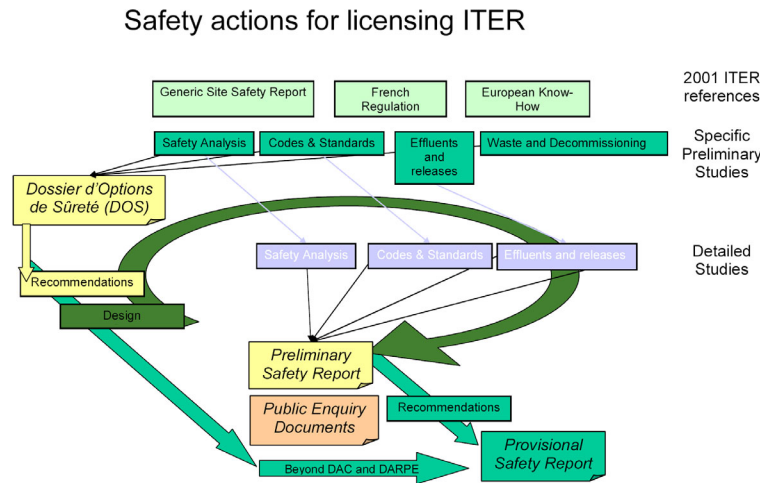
Safety actions for licensing ITER

Generic Site Safety Report

French Regulation

European Know-How

2001 ITER references

Safety Analysis

Codes & Standards

Effluents and releases

Waste and Decommissioning

Specific Preliminary Studies

Dossier d'Options de Sûreté (DOS)

Safety Analysis

Codes & Standards

Effluents and releases

Detailed Studies

Recommendations

Design

Preliminary Safety Report

Public Enquiry Documents

Recommendations

Provisional Safety Report

Beyond DAC and DARPE